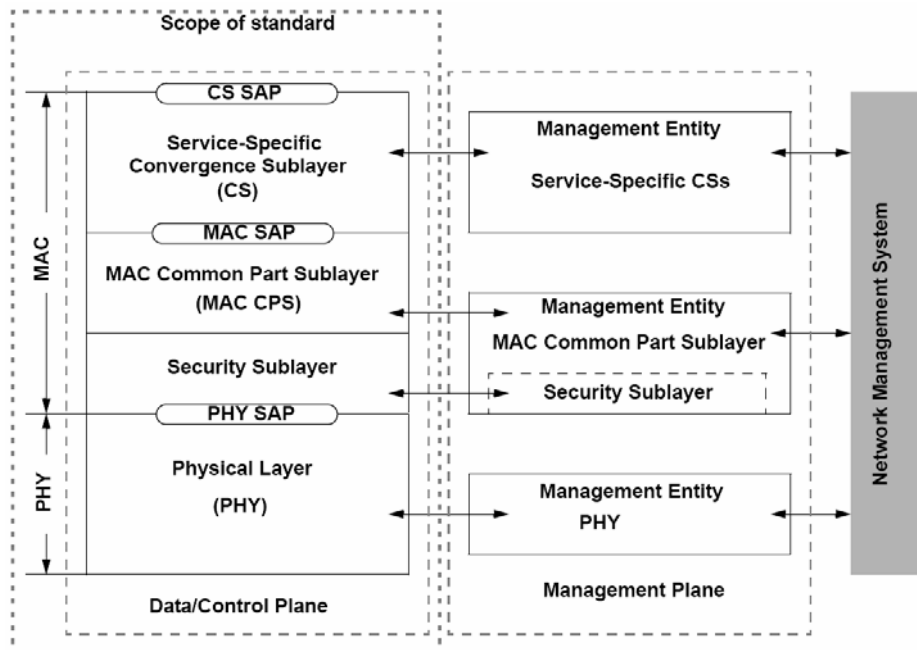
Scope of standard

CS SAP

Service-Specific Convergence Sublayer (CS)

MAC SAP

MAC Common Part Sublayer (MAC CPS)

Security Sublayer

PHY SAP

Physical Layer (PHY)

MAC

PHY

Data/Control Plane

Management Entity

Service-Specific CSs

Management Entity

MAC Common Part Sublayer

Security Sublayer

Management Entity

PHY

Management Plane

Network Management System